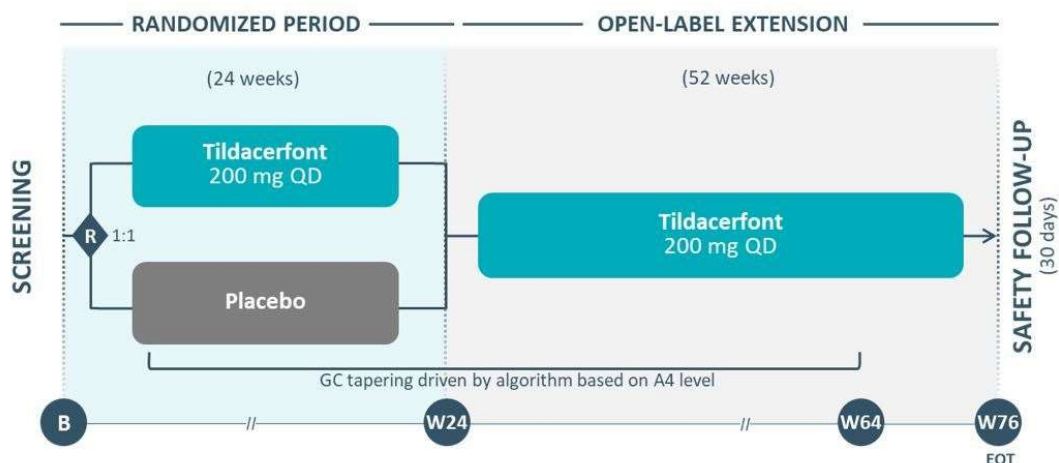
RANDOMIZED PERIOD

OPEN-LABEL EXTENSION

(24 weeks)

(52 weeks)

SCREENING

R 1:1

Tildacerfont
200 mg QD

Placebo

Tildacerfont
200 mg QD

SAFETY FOLLOW-UP
(30 days)

GC tapering driven by algorithm based on A4 level

B

W24

W64

W76
EOT